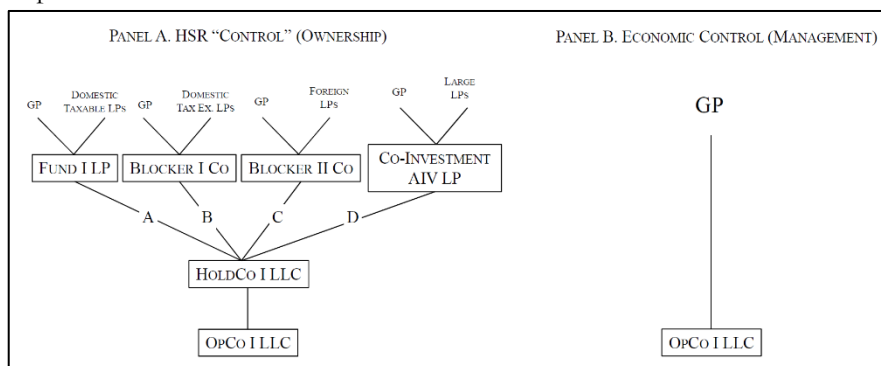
PANEL A. HSR "CONTROL" (OWNERSHIP)

GP

DOMESTIC TAXABLE LPs

GP

DOMESTIC TAX EX. LPs

GP

FOREIGN LPs

GP

LARGE LPs

FUND I LP

BLOCKER I CO

BLOCKER II CO

CO-INVESTMENT AIV LP

A

B

C

D

HOLDCO I LLC

OPCO I LLC

PANEL B. ECONOMIC CONTROL (MANAGEMENT)

GP

OPCO I LLC